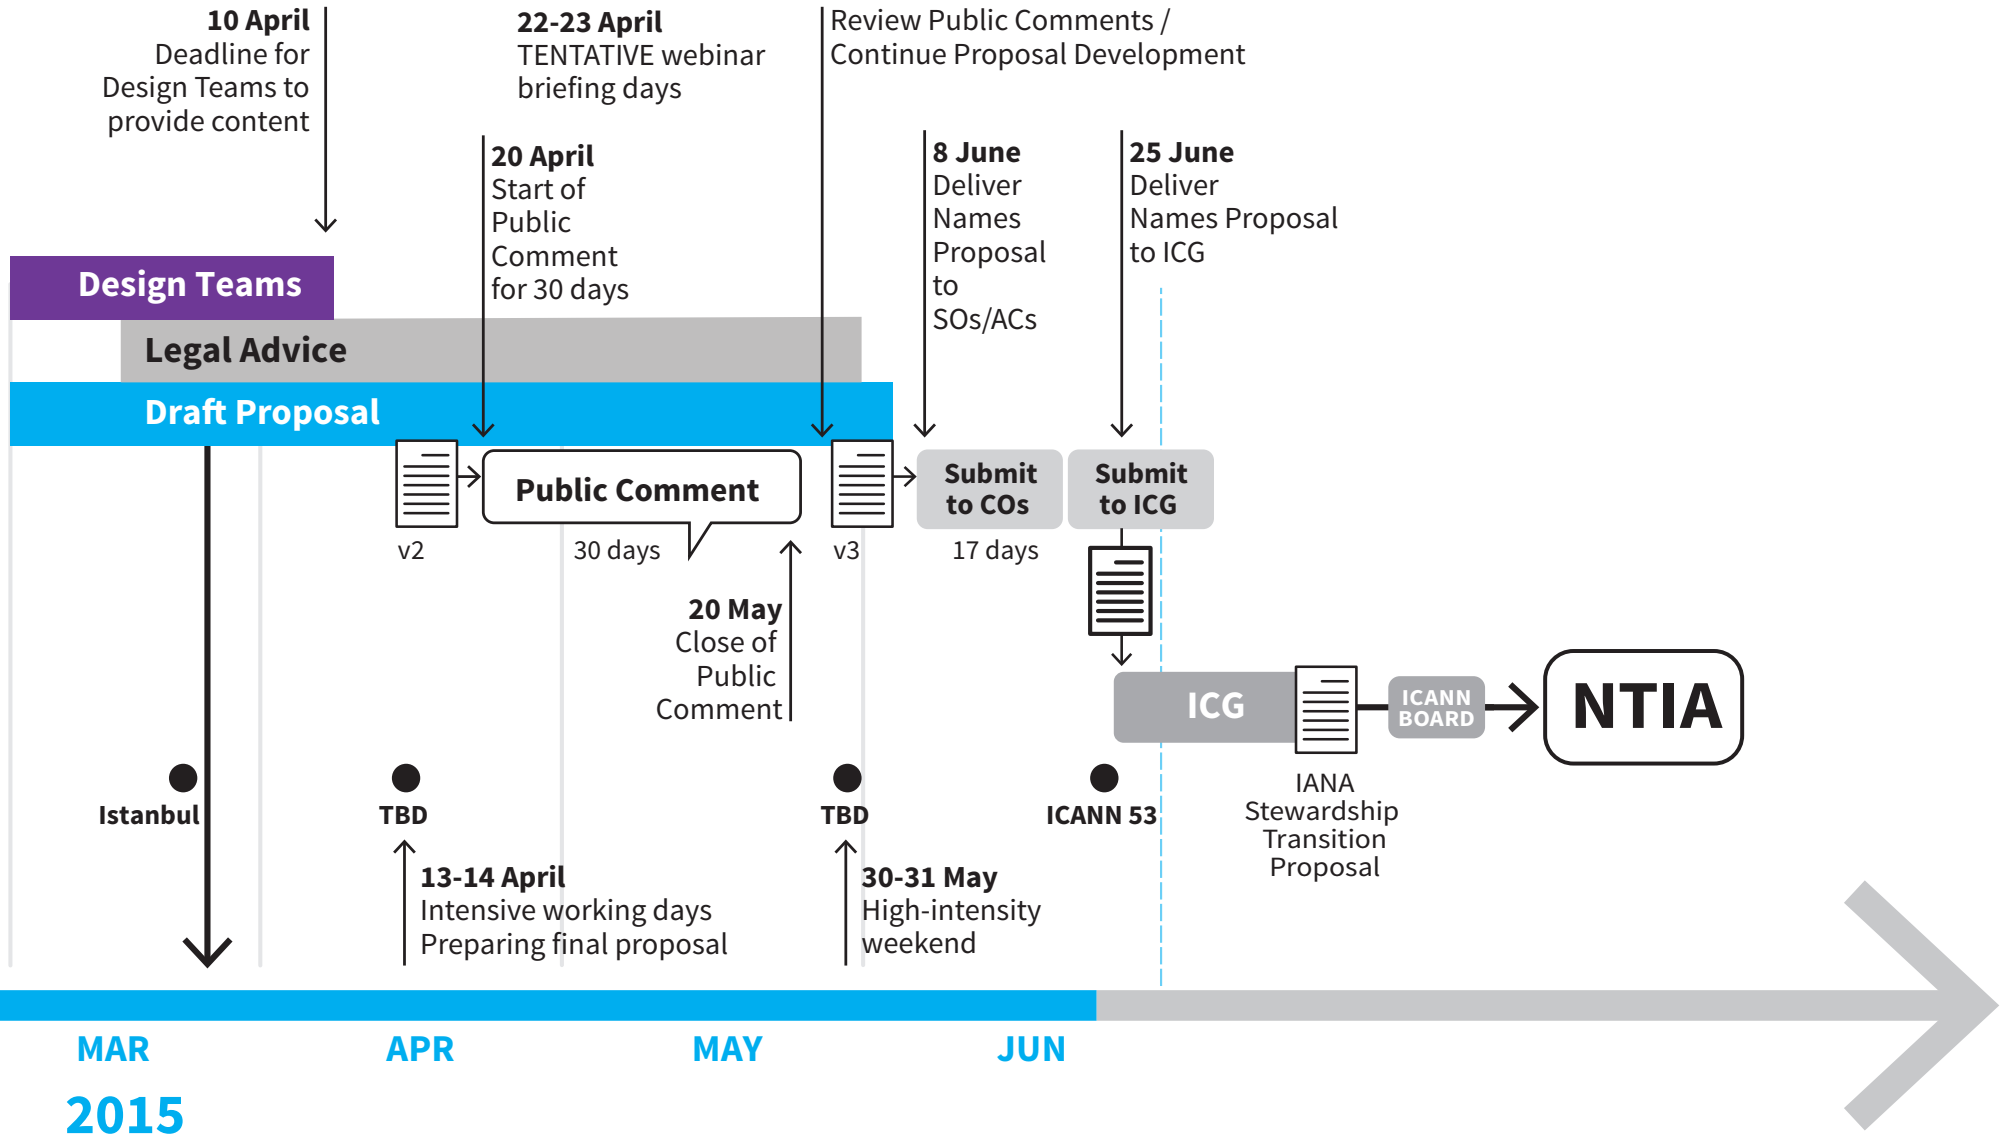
**10 April**
Deadline for Design Teams to provide content

**22-23 April**
TENTATIVE webinar briefing days

Review Public Comments / Continue Proposal Development

**20 April**
Start of Public Comment for 30 days

**8 June**
Deliver Names Proposal to SOs/ACs

**25 June**
Deliver Names Proposal to ICG

Design Teams

Legal Advice

Draft Proposal

v2

Public Comment

30 days

v3

Submit to COs

17 days

Submit to ICG

**20 May**
Close of Public Comment

ICG

ICANN BOARD

NTIA

IANA Stewardship Transition Proposal

Istanbul

TBD

TBD

ICANN 53

**13-14 April**
Intensive working days
Preparing final proposal

**30-31 May**
High-intensity weekend

MAR

APR

MAY

JUN

2015